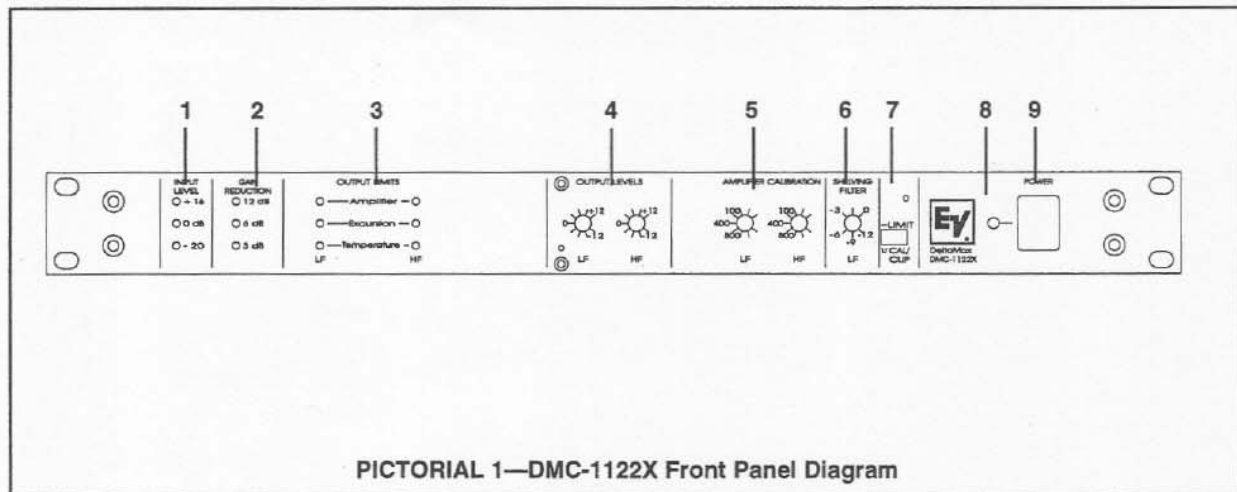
1 2 3 4 5 6 7 8 9

INPUT LEVEL
+16
0 dB
-20

GAIN REDUCTION
12 dB
6 dB
3 dB

OUTPUT LIMITS
Amplifier
Excursion
Temperature
LF HF

OUTPUT LEVELS
0 +12 -12
0 +12 -12
LF HF

AMPLIFIER CALIBRATION
100 400 800
100 400 800
LF HF

SHELVING FILTER
-3 0 -6 +12 +9
LF

LIMIT
N CAL/ CLIP

EV
DeltaMax DMC-1122X

POWER

PICTORIAL 1—DMC-1122X Front Panel Diagram